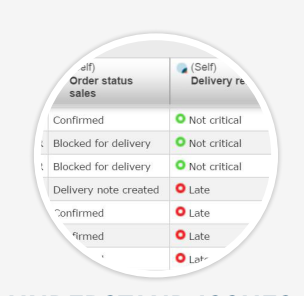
| elf) Order status sales | (Self) Delivery re |
|---|---|
| Confirmed | Not critical |
| Blocked for delivery | Not critical |
| Blocked for delivery | Not critical |
| Delivery note created | Late |
| Confirmed | Late |
| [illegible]firmed | Late |
| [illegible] | Lat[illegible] |